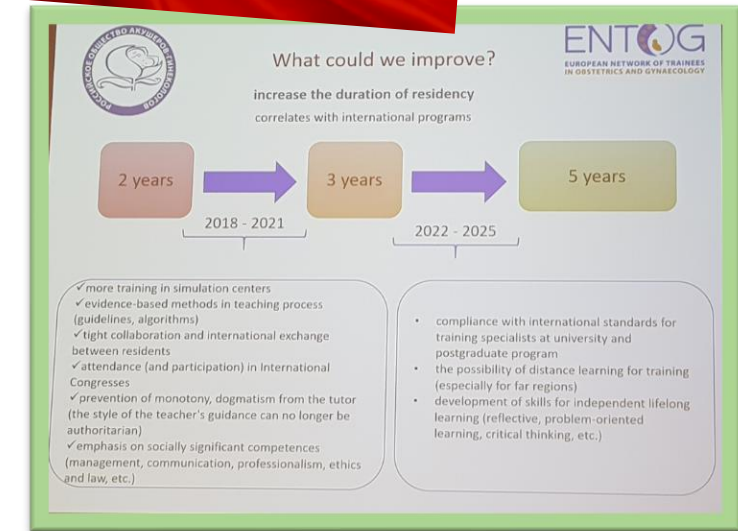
РОССИЙСКОЕ ОБЩЕСТВО АКУШЕРОВ-ГИНЕКОЛОГОВ

ENTOG
EUROPEAN NETWORK OF TRAINEES IN OBSTETRICS AND GYNAECOLOGY

What could we improve?

increase the duration of residency

correlates with international programs

2 years

3 years

5 years

2018 - 2021

2022 - 2025

✓more training in simulation centers
✓evidence-based methods in teaching process (guidelines, algorithms)
✓tight collaboration and international exchange between residents
✓attendance (and participation) in International Congresses
✓prevention of monotony, dogmatism from the tutor (the style of the teacher's guidance can no longer be authoritarian)
✓emphasis on socially significant competences (management, communication, professionalism, ethics and law, etc.)

• compliance with international standards for training specialists at university and postgraduate program
• the possibility of distance learning for training (especially for far regions)
• development of skills for independent lifelong learning (reflective, problem-oriented learning, critical thinking, etc.)